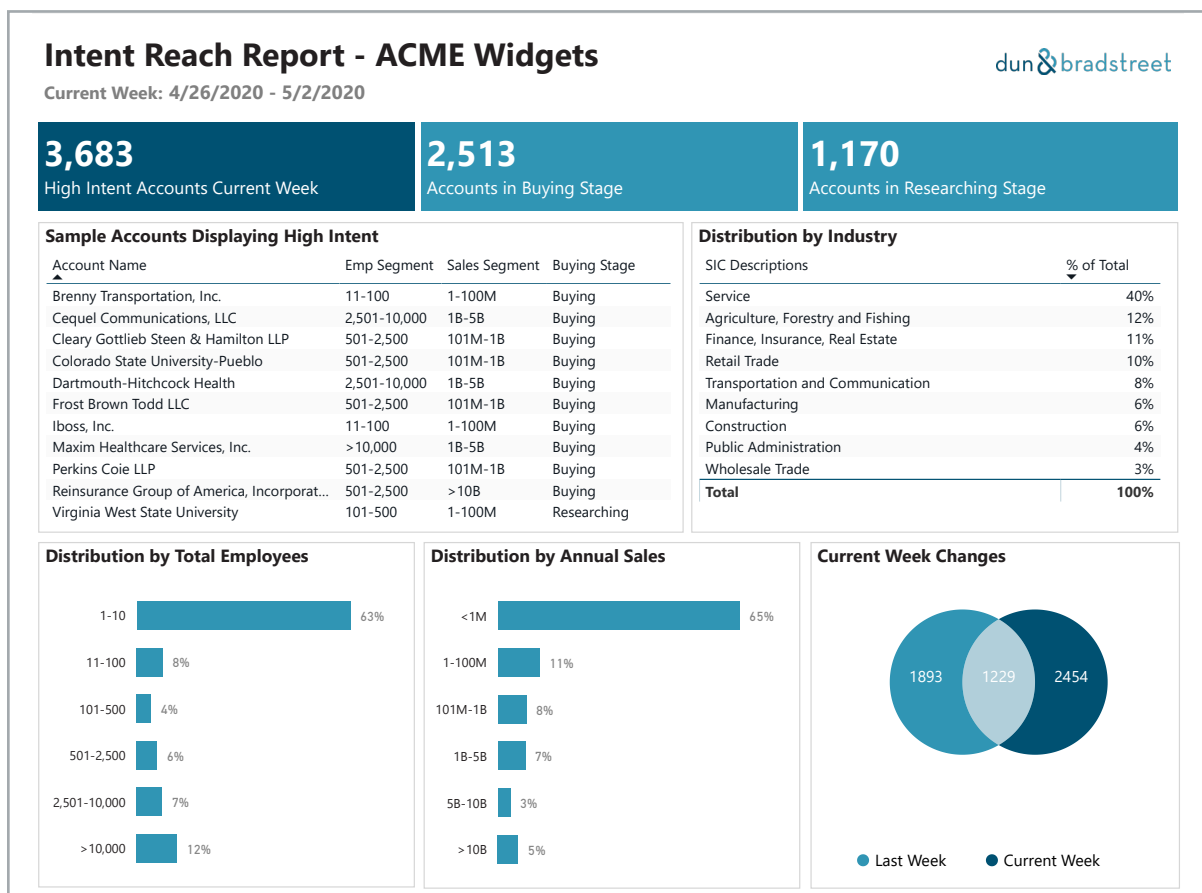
Intent Reach Report - ACME Widgets
Current Week: 4/26/2020 - 5/2/2020

dun&bradstreet

3,683
High Intent Accounts Current Week

2,513
Accounts in Buying Stage

1,170
Accounts in Researching Stage

Sample Accounts Displaying High Intent

| Account Name | Emp Segment | Sales Segment | Buying Stage |
|---|---|---|---|
| Brenny Transportation, Inc. | 11-100 | 1-100M | Buying |
| Cequel Communications, LLC | 2,501-10,000 | 1B-5B | Buying |
| Cleary Gottlieb Steen & Hamilton LLP | 501-2,500 | 101M-1B | Buying |
| Colorado State University-Pueblo | 501-2,500 | 101M-1B | Buying |
| Dartmouth-Hitchcock Health | 2,501-10,000 | 1B-5B | Buying |
| Frost Brown Todd LLC | 501-2,500 | 101M-1B | Buying |
| Iboss, Inc. | 11-100 | 1-100M | Buying |
| Maxim Healthcare Services, Inc. | >10,000 | 1B-5B | Buying |
| Perkins Coie LLP | 501-2,500 | 101M-1B | Buying |
| Reinsurance Group of America, Incorporat... | 501-2,500 | >10B | Buying |
| Virginia West State University | 101-500 | 1-100M | Researching |

Distribution by Industry

| SIC Descriptions | % of Total |
|---|---|
| Service | 40% |
| Agriculture, Forestry and Fishing | 12% |
| Finance, Insurance, Real Estate | 11% |
| Retail Trade | 10% |
| Transportation and Communication | 8% |
| Manufacturing | 6% |
| Construction | 6% |
| Public Administration | 4% |
| Wholesale Trade | 3% |
| Total | 100% |

Distribution by Total Employees
1-10 63%
11-100 8%
101-500 4%
501-2,500 6%
2,501-10,000 7%
>10,000 12%

Distribution by Annual Sales
<1M 65%
1-100M 11%
101M-1B 8%
1B-5B 7%
5B-10B 3%
>10B 5%

Current Week Changes
1893 1229 2454
Last Week Current Week